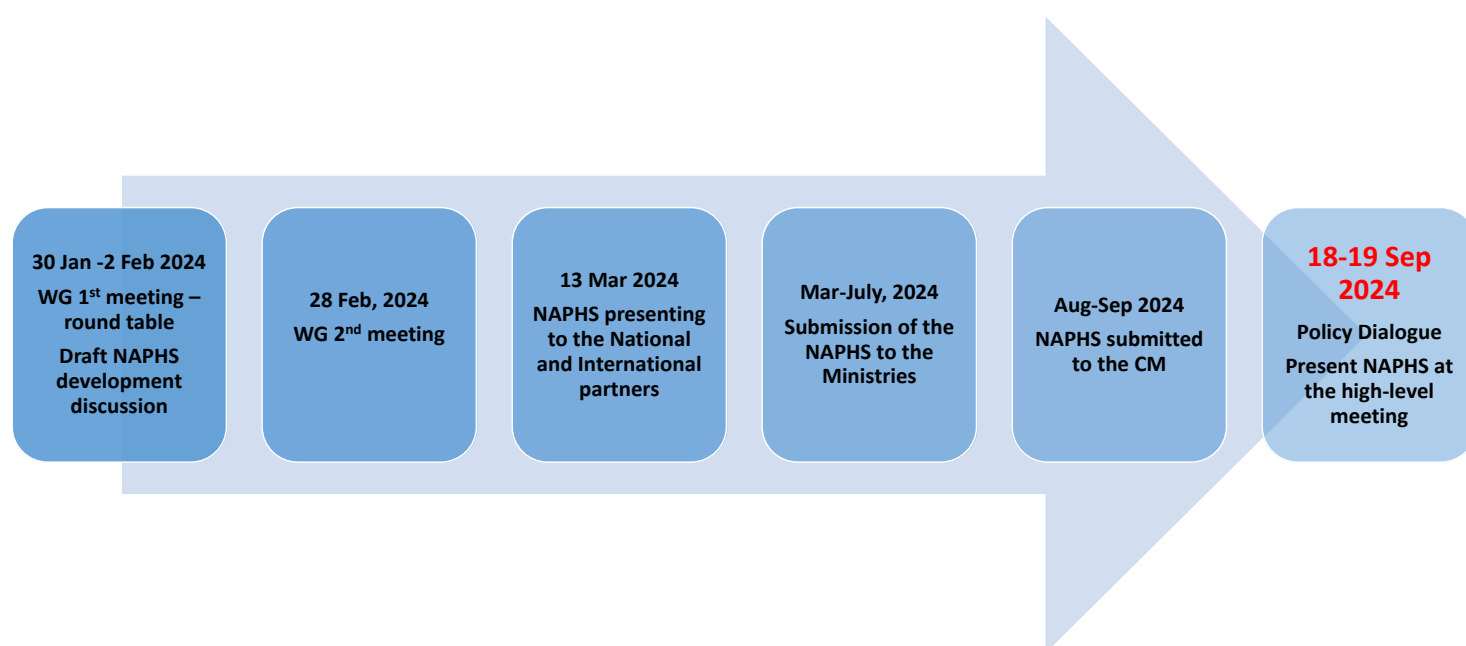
30 Jan -2 Feb 2024
WG 1$^{st}$ meeting – round table
Draft NAPHS development discussion

28 Feb, 2024
WG 2$^{nd}$ meeting

13 Mar 2024
NAPHS presenting to the National and International partners

Mar-July, 2024
Submission of the NAPHS to the Ministries

Aug-Sep 2024
NAPHS submitted to the CM

18-19 Sep 2024
Policy Dialogue
Present NAPHS at the high-level meeting